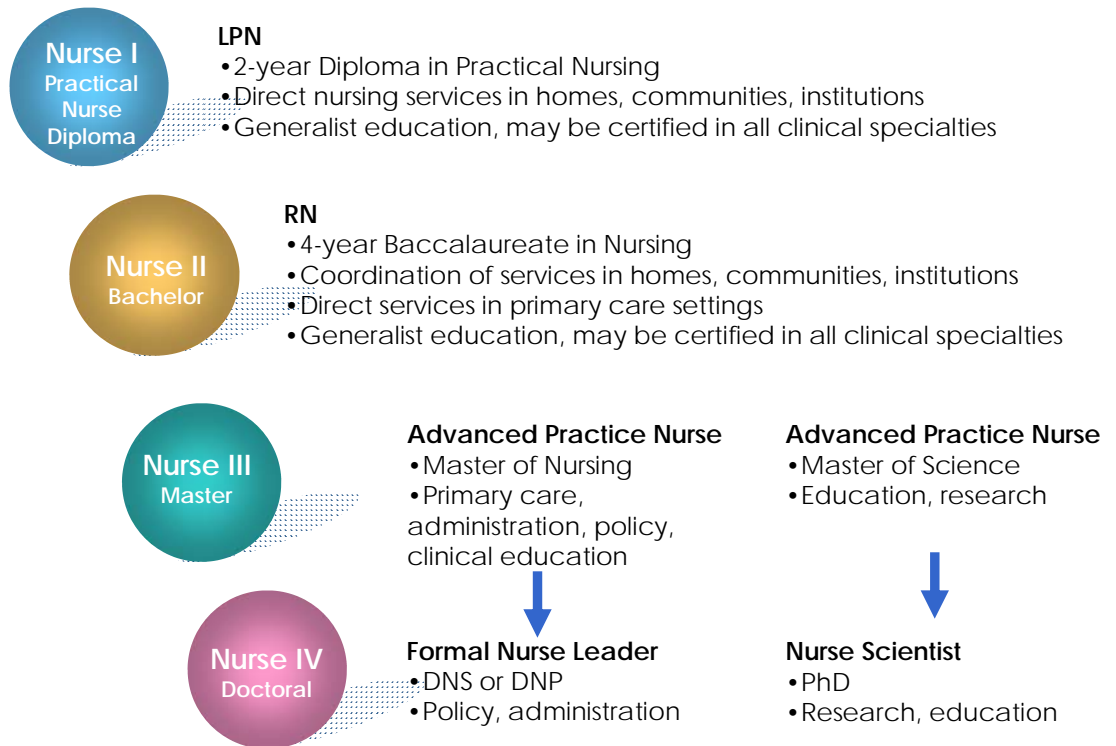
Nurse I
Practical Nurse Diploma

LPN
•2-year Diploma in Practical Nursing
•Direct nursing services in homes, communities, institutions
•Generalist education, may be certified in all clinical specialties

Nurse II
Bachelor

RN
•4-year Baccalaureate in Nursing
•Coordination of services in homes, communities, institutions
•Direct services in primary care settings
•Generalist education, may be certified in all clinical specialties

Nurse III
Master

Advanced Practice Nurse
•Master of Nursing
•Primary care, administration, policy, clinical education

Advanced Practice Nurse
•Master of Science
•Education, research

Nurse IV
Doctoral

Formal Nurse Leader
•DNS or DNP
•Policy, administration

Nurse Scientist
•PhD
•Research, education